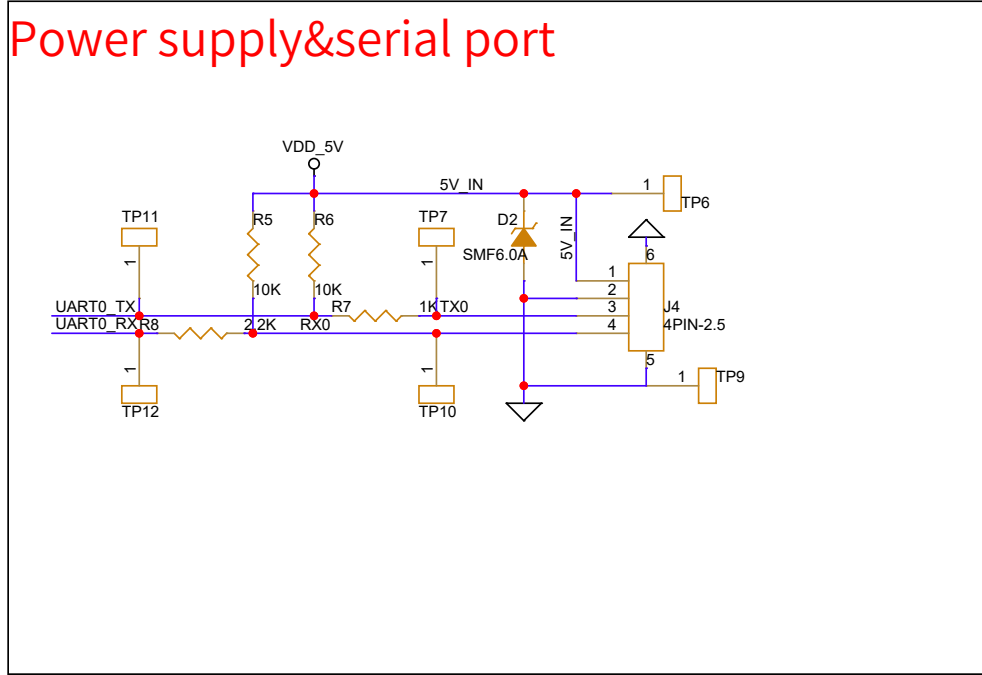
Power supply&serial port

VDD_5V

5V_IN

1

TP6

TP11

R5

R6

TP7

D2

5V_IN

1

SMF6.0A

1

6

1

2

10K

10K

R7

3

J4

UART0_TX

1K TX0

UART0_RX R8

2.2K

RX0

4

4PIN-2.5

5

1

1

1

TP9

TP12

TP10